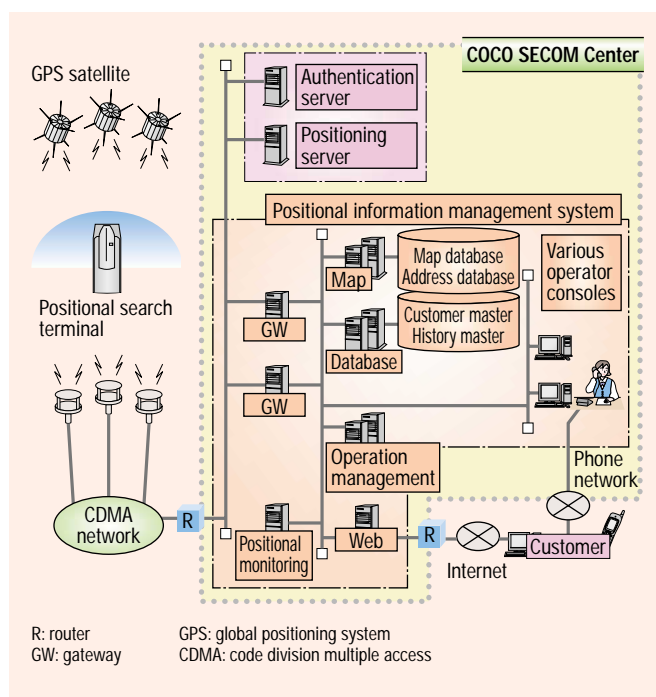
COCO SECOM Center

GPS satellite

Authentication server

Positioning server

Positional information management system

Map database
Address database

Various operator consoles

Map

Customer master
History master

Positional search terminal

GW

Database

GW

Operation management

Phone network

CDMA network

R

Positional monitoring

Web

R

Customer

Internet

R: router
GW: gateway

GPS: global positioning system
CDMA: code division multiple access